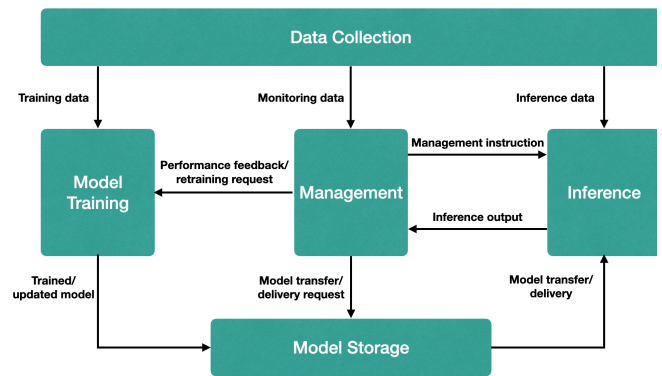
Data Collection

Training data

Monitoring data

Inference data

Model Training

Performance feedback/ retraining request

Management

Management instruction

Inference output

Inference

Trained/ updated model

Model transfer/ delivery request

Model transfer/ delivery

Model Storage